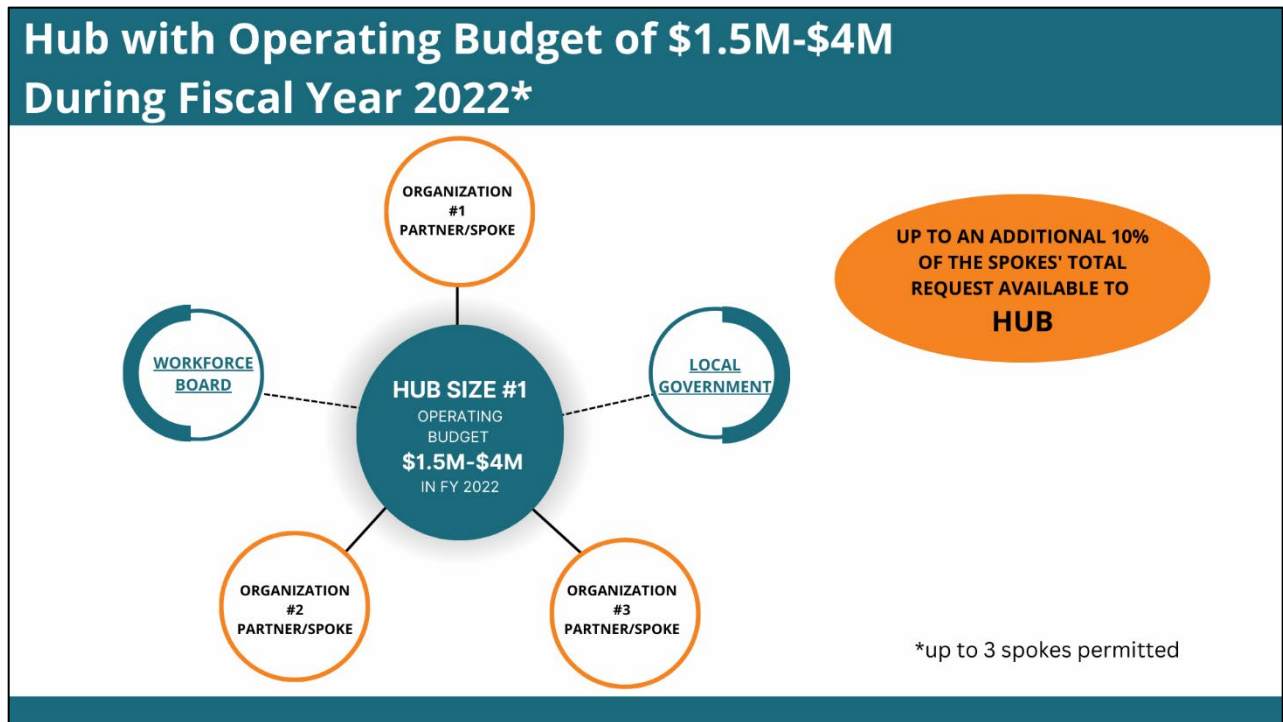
Hub with Operating Budget of $1.5M-$4M During Fiscal Year 2022*

ORGANIZATION #1 PARTNER/SPOKE

UP TO AN ADDITIONAL 10% OF THE SPOKES' TOTAL REQUEST AVAILABLE TO HUB

WORKFORCE BOARD

HUB SIZE #1
OPERATING BUDGET
$1.5M-$4M
IN FY 2022

LOCAL GOVERNMENT

ORGANIZATION #2 PARTNER/SPOKE

ORGANIZATION #3 PARTNER/SPOKE

*up to 3 spokes permitted